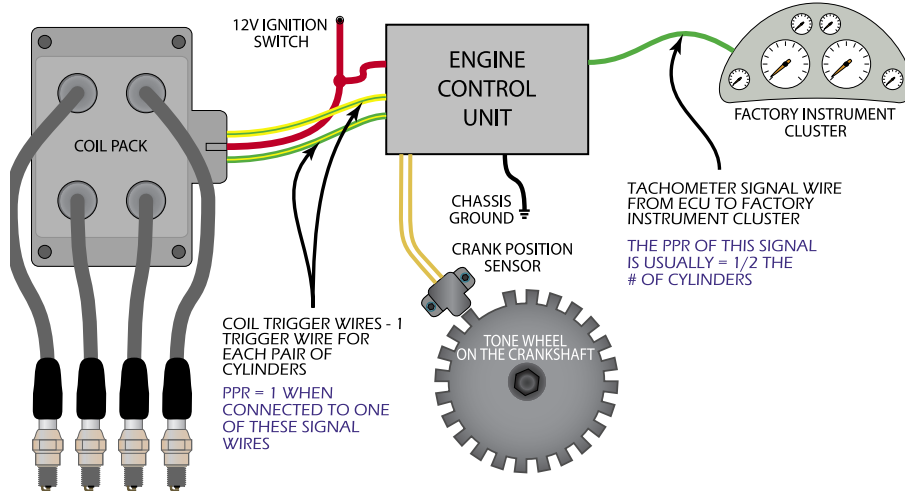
12V IGNITION SWITCH

ENGINE CONTROL UNIT

FACTORY INSTRUMENT CLUSTER

COIL PACK

CHASSIS GROUND

TACHOMETER SIGNAL WIRE FROM ECU TO FACTORY INSTRUMENT CLUSTER

THE PPR OF THIS SIGNAL IS USUALLY = 1/2 THE # OF CYLINDERS

CRANK POSITION SENSOR

COIL TRIGGER WIRES - 1 TRIGGER WIRE FOR EACH PAIR OF CYLINDERS

PPR = 1 WHEN CONNECTED TO ONE OF THESE SIGNAL WIRES

TONE WHEEL ON THE CRANKSHAFT